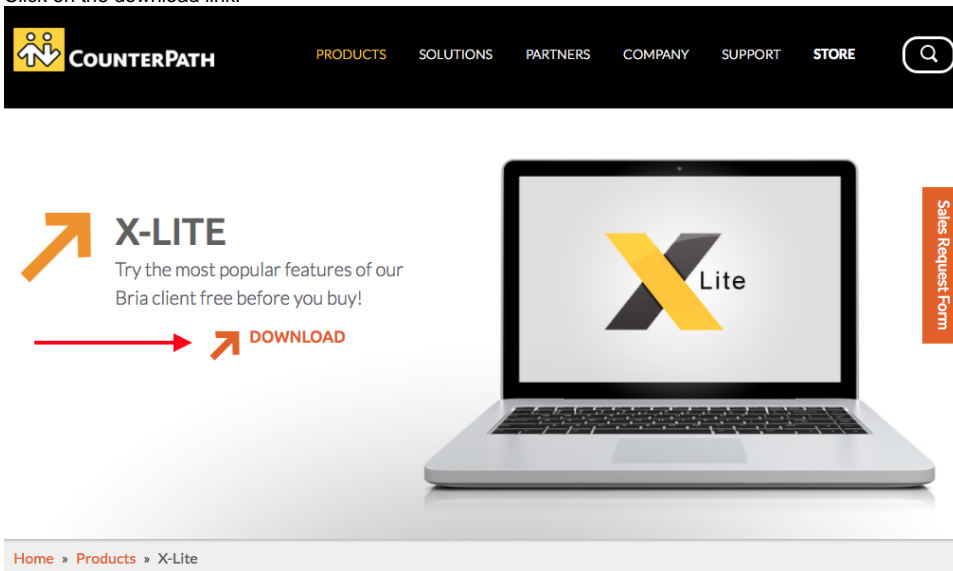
COUNTERPATH

PRODUCTS SOLUTIONS PARTNERS COMPANY SUPPORT STORE

X-LITE

Try the most popular features of our Bria client free before you buy!

DOWNLOAD

X Lite

Sales Request Form

Home » Products » X-Lite